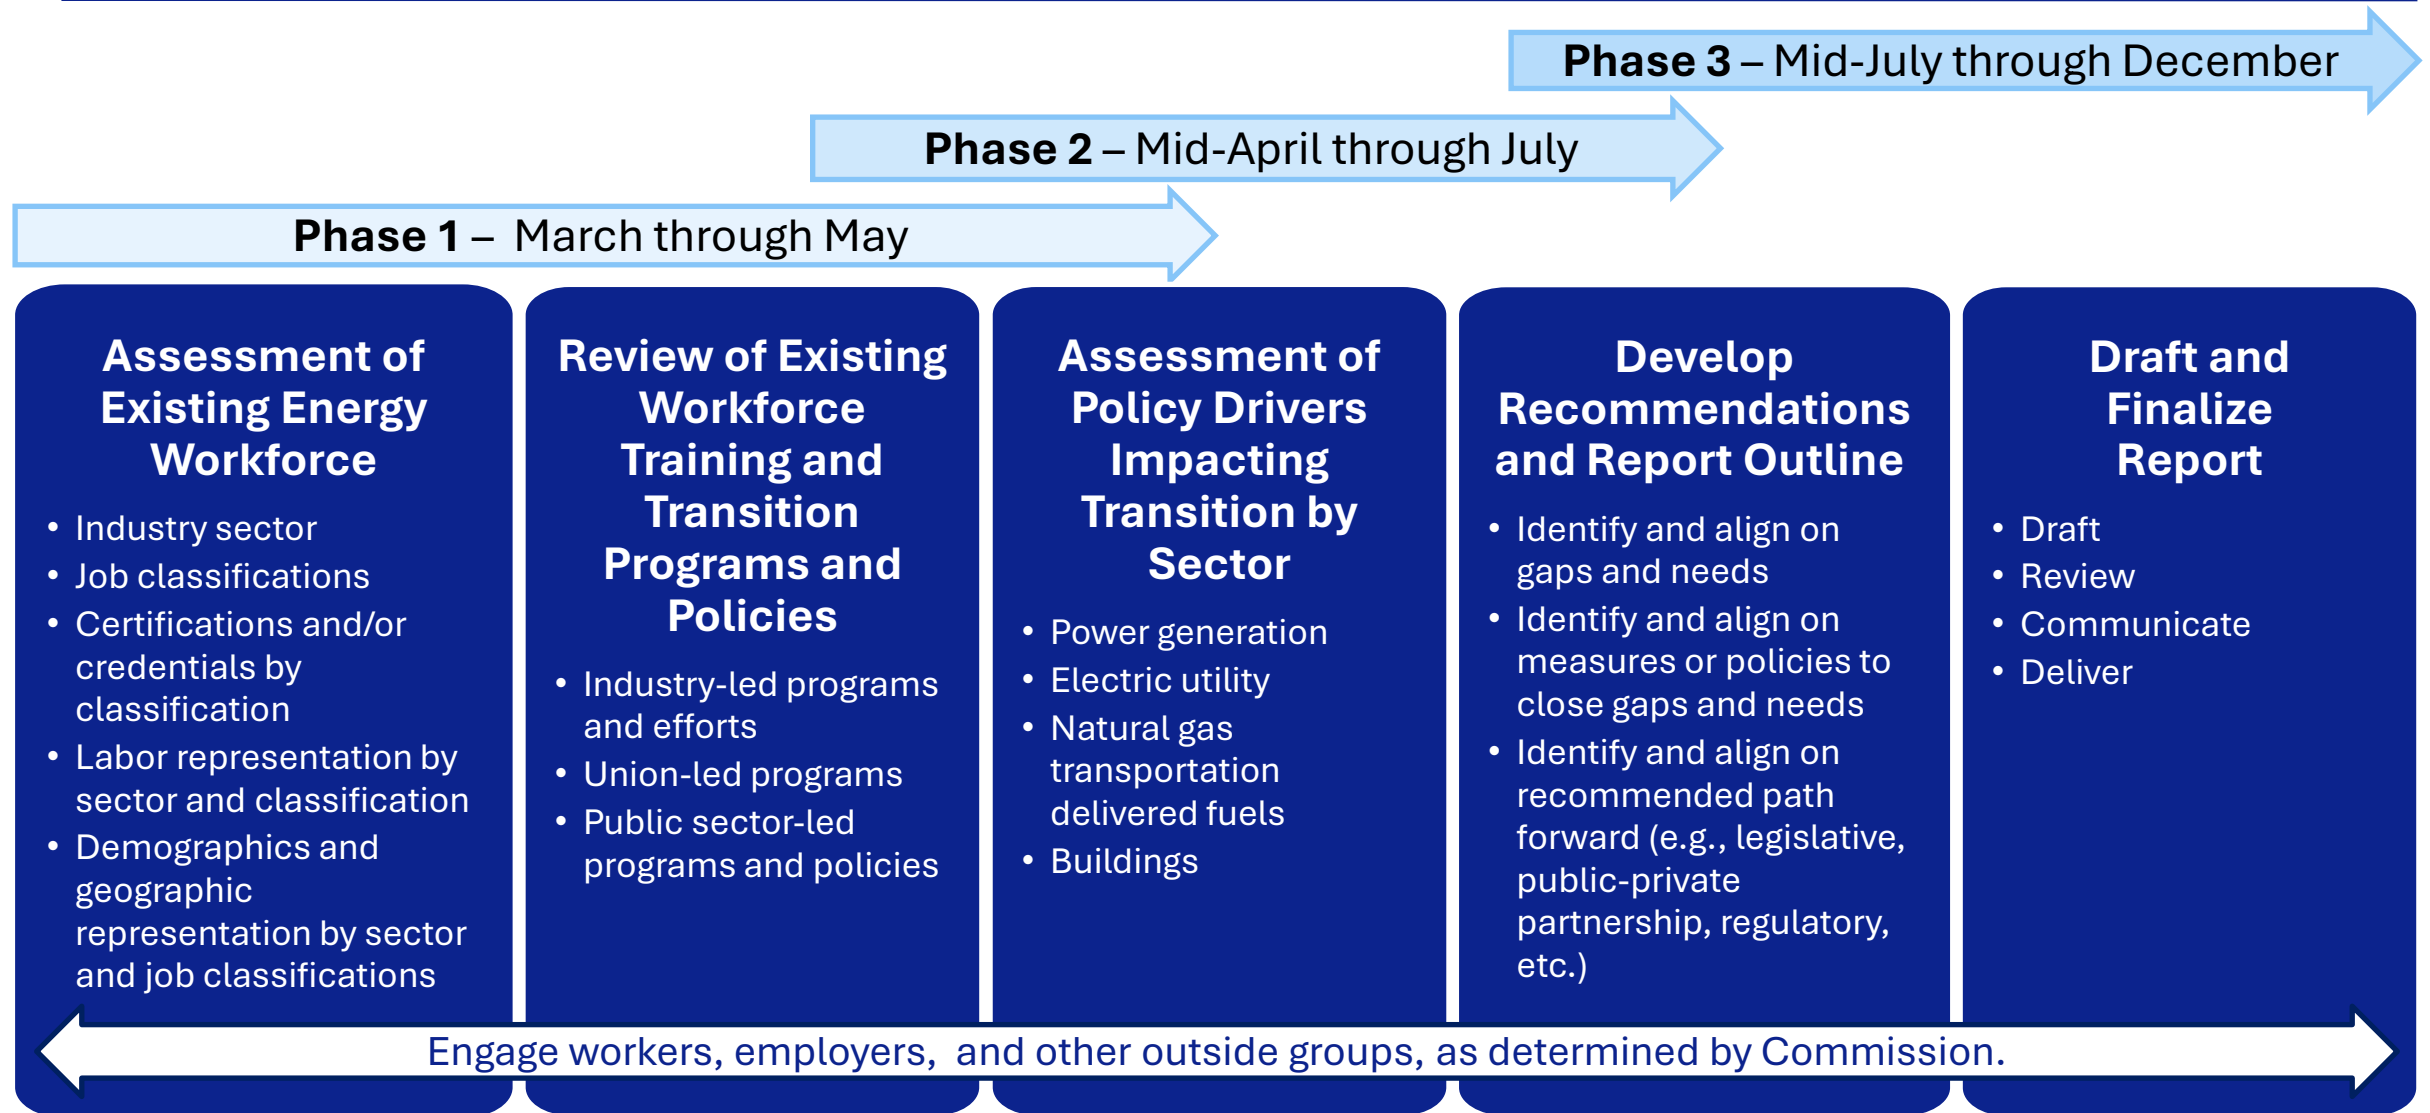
**Phase 3** – Mid-July through December

**Phase 2** – Mid-April through July

**Phase 1** – March through May

**Assessment of Existing Energy Workforce**

- Industry sector
- Job classifications
- Certifications and/or credentials by classification
- Labor representation by sector and classification
- Demographics and geographic representation by sector and job classifications

**Review of Existing Workforce Training and Transition Programs and Policies**

- Industry-led programs and efforts
- Union-led programs
- Public sector-led programs and policies

**Assessment of Policy Drivers Impacting Transition by Sector**

- Power generation
- Electric utility
- Natural gas transportation delivered fuels
- Buildings

**Develop Recommendations and Report Outline**

- Identify and align on gaps and needs
- Identify and align on measures or policies to close gaps and needs
- Identify and align on recommended path forward (e.g., legislative, public-private partnership, regulatory, etc.)

**Draft and Finalize Report**

- Draft
- Review
- Communicate
- Deliver

Engage workers, employers, and other outside groups, as determined by Commission.